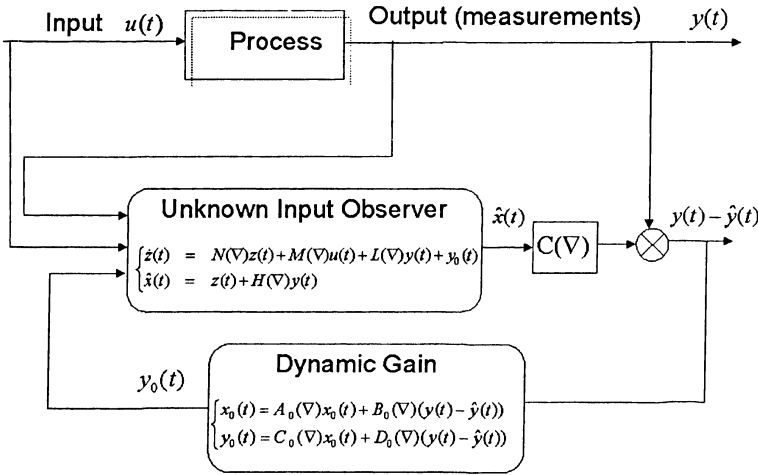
Input $u(t)$

Process

Output (measurements)

$y(t)$

Unknown Input Observer

$\begin{cases} \dot{z}(t) = N(\nabla)z(t) + M(\nabla)u(t) + L(\nabla)y(t) + y_0(t) \\ \hat{x}(t) = z(t) + H(\nabla)y(t) \end{cases}$

$\hat{x}(t)$

$C(\nabla)$

$y(t) - \hat{y}(t)$

$y_0(t)$

Dynamic Gain

$\begin{cases} x_0(t) = A_0(\nabla)x_0(t) + B_0(\nabla)(y(t) - \hat{y}(t)) \\ y_0(t) = C_0(\nabla)x_0(t) + D_0(\nabla)(y(t) - \hat{y}(t)) \end{cases}$